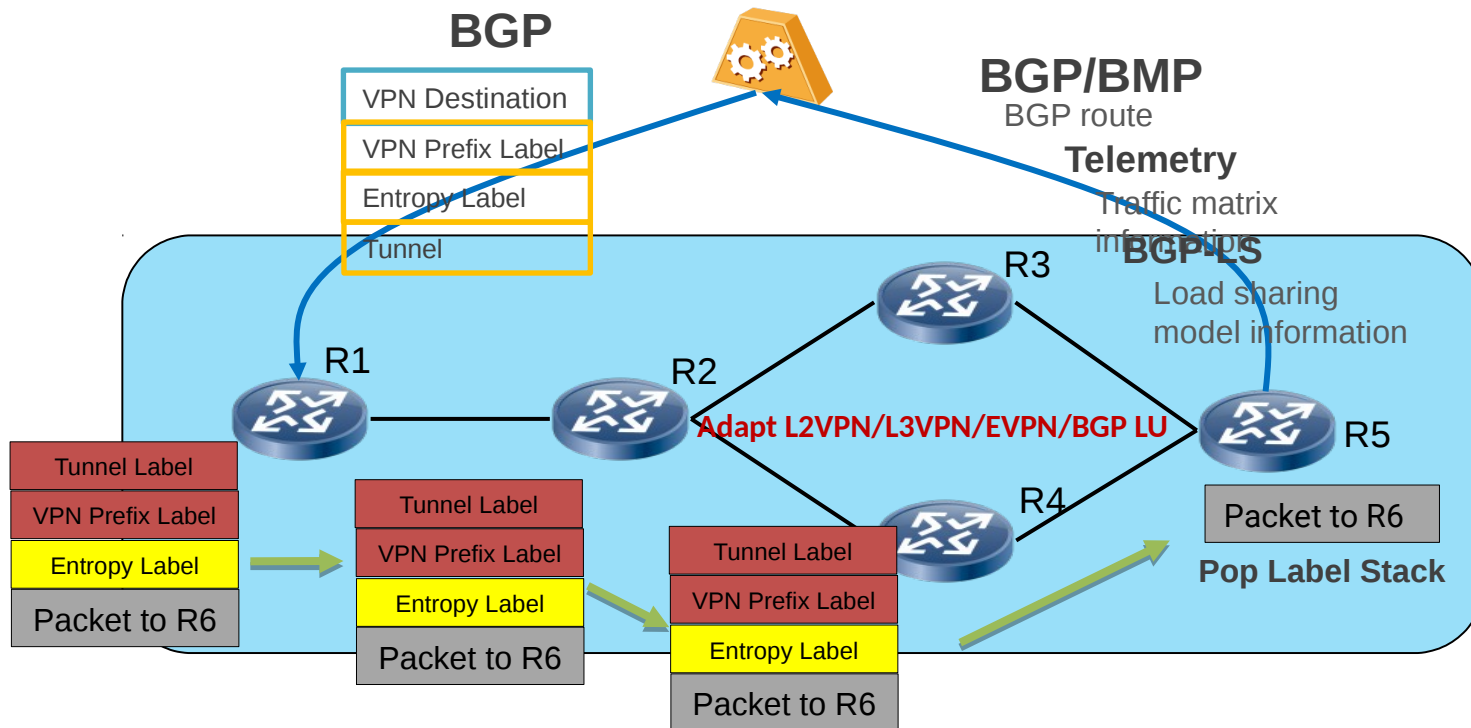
BGP

VPN Destination

VPN Prefix Label

Entropy Label

Tunnel

BGP/BMP
BGP route

Telemetry
Traffic matrix information

BGP-LS
Load sharing model information

R1

R2

R3

R4

R5

Adapt L2VPN/L3VPN/EVPN/BGP LU

Tunnel Label
VPN Prefix Label
Entropy Label
Packet to R6

Tunnel Label
VPN Prefix Label
Entropy Label
Packet to R6

Tunnel Label
VPN Prefix Label
Entropy Label
Packet to R6

Packet to R6
Pop Label Stack